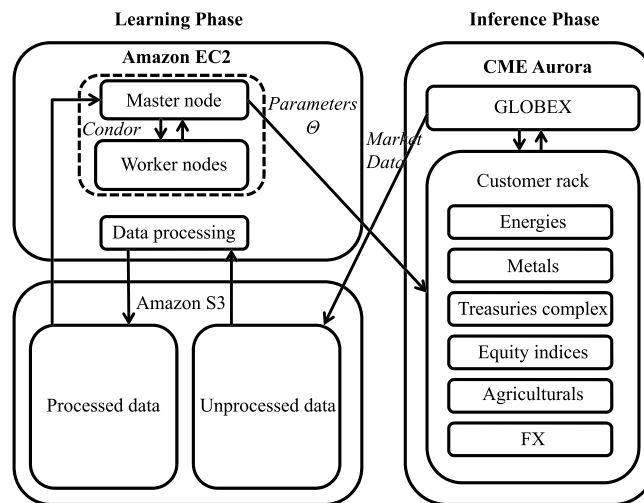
Learning Phase

Inference Phase

Amazon EC2

Master node

Condor

Worker nodes

Parameters
$\Theta$

Market
Data

Data processing

Amazon S3

Processed data

Unprocessed data

CME Aurora

GLOBEX

Customer rack

Energies

Metals

Treasuries complex

Equity indices

Agriculturals

FX